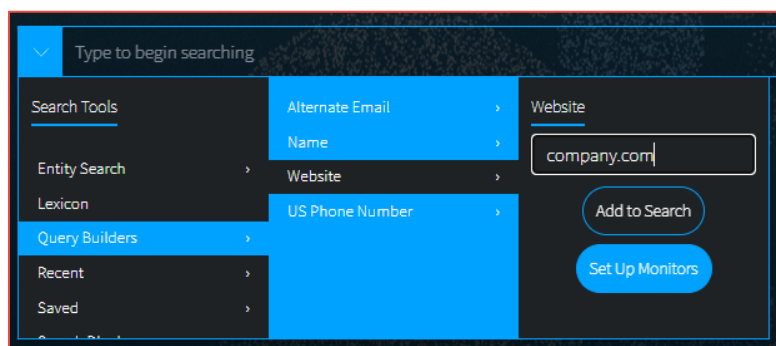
Type to begin searching

Search Tools

Entity Search ›
Lexicon
Query Builders ›
Recent ›
Saved ›
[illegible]

Alternate Email ›
Name ›
Website ›
US Phone Number ›

Website

company.com

Add to Search

Set Up Monitors